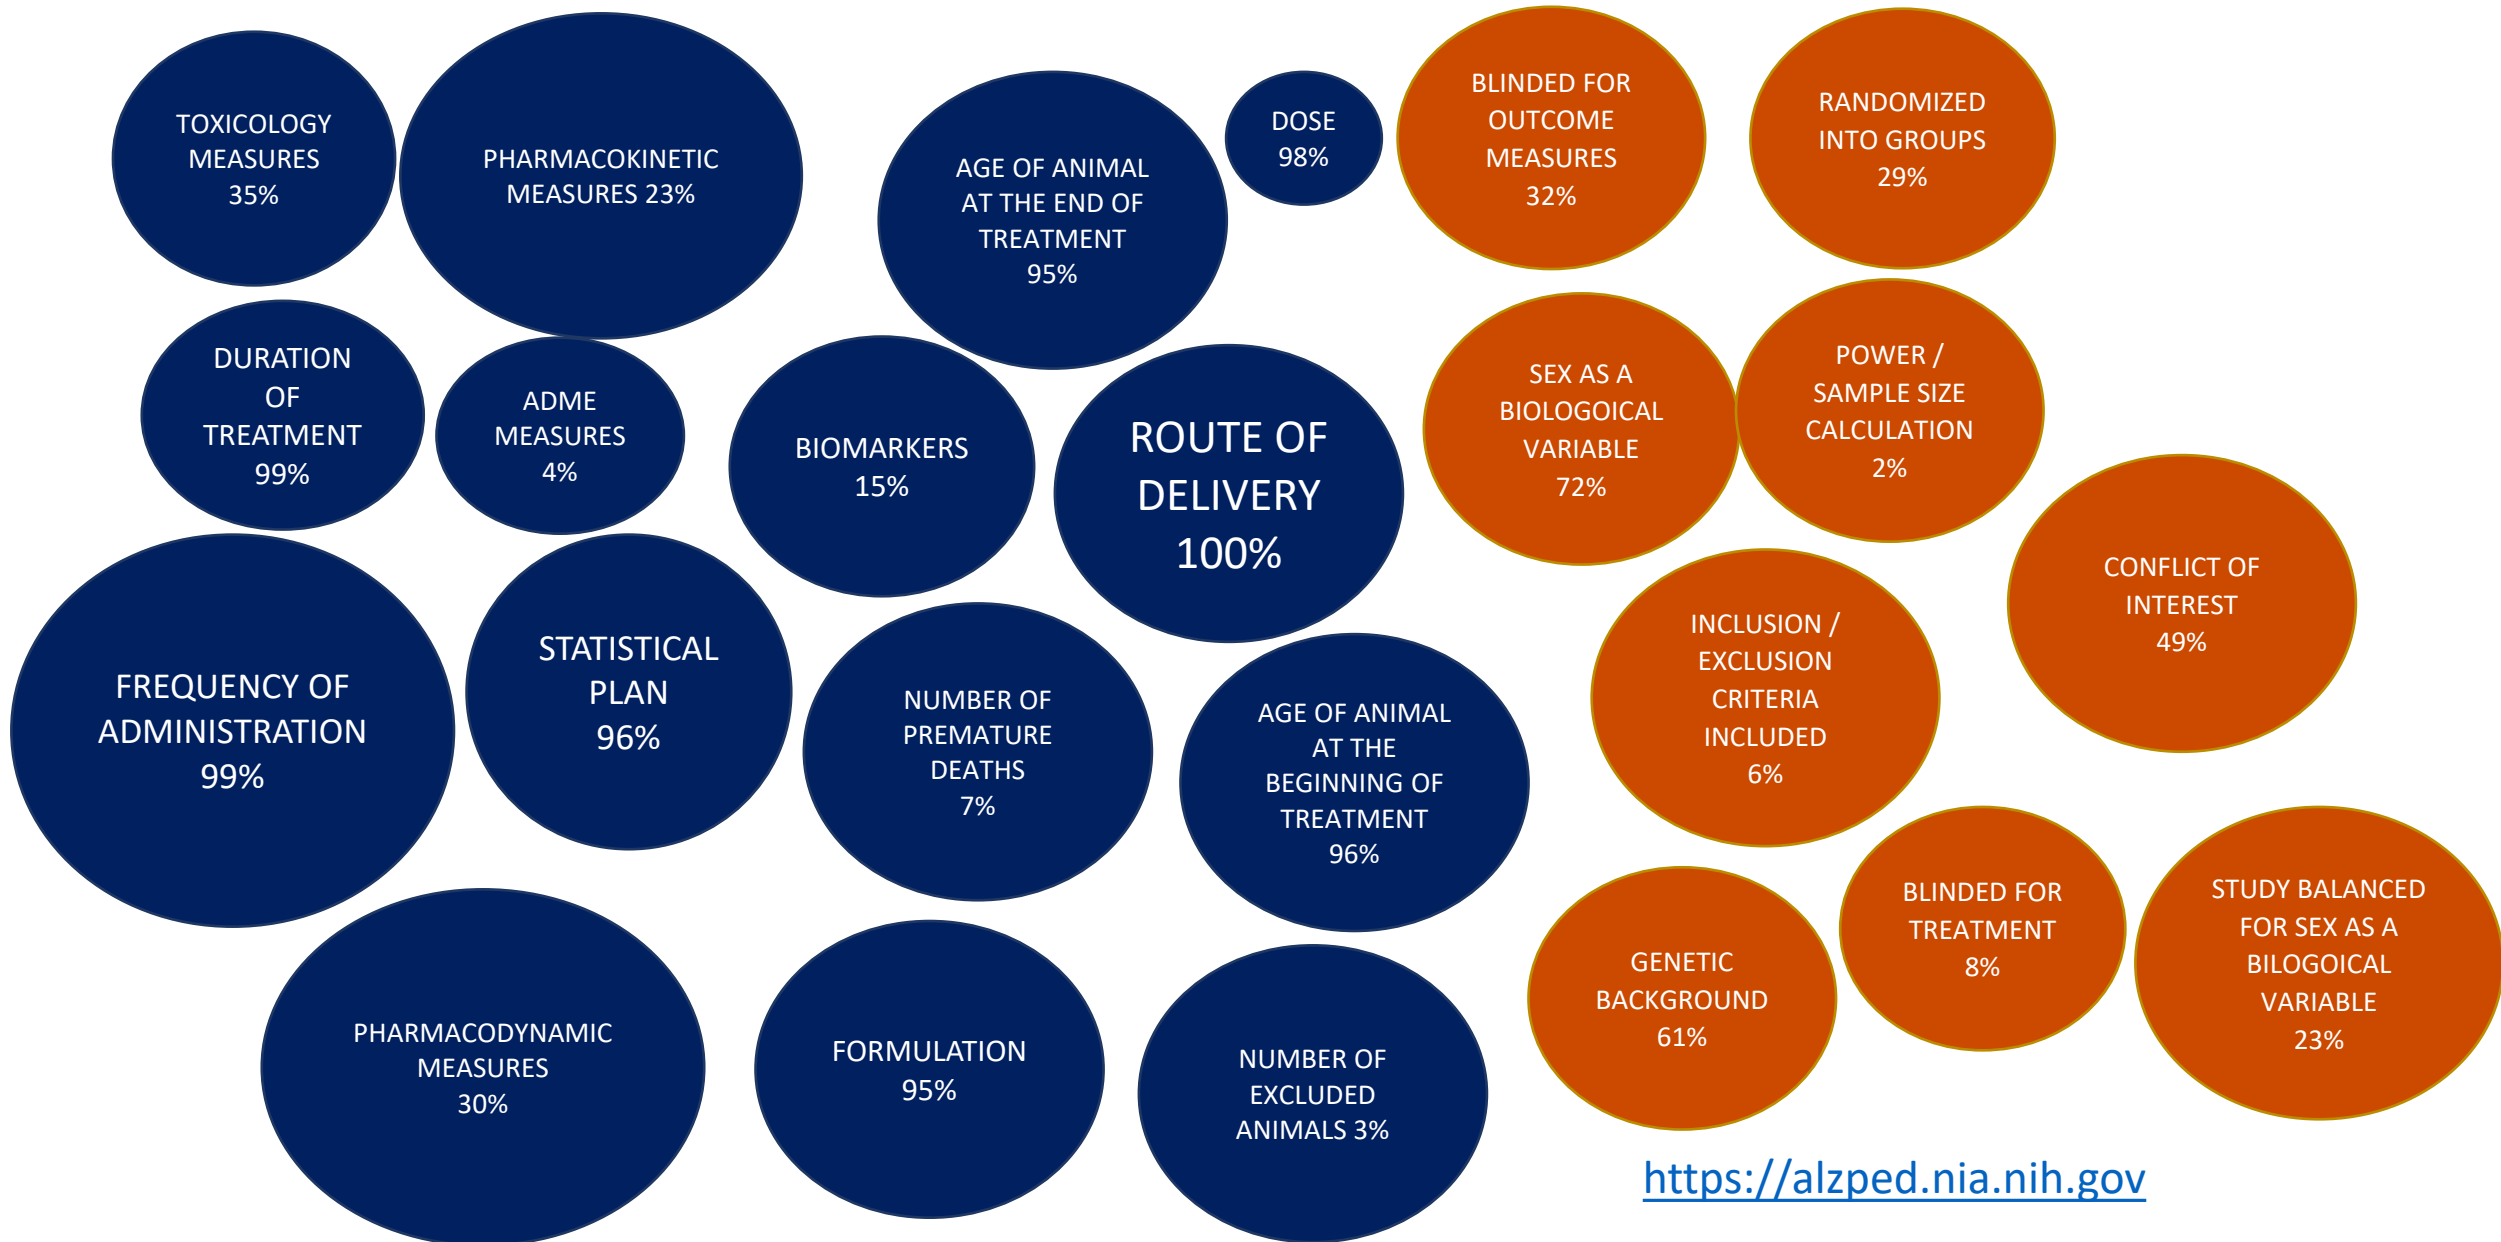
TOXICOLOGY MEASURES 35%

PHARMACOKINETIC MEASURES 23%

AGE OF ANIMAL AT THE END OF TREATMENT 95%

DOSE 98%

BLINDED FOR OUTCOME MEASURES 32%

RANDOMIZED INTO GROUPS 29%

DURATION OF TREATMENT 99%

ADME MEASURES 4%

BIOMARKERS 15%

ROUTE OF DELIVERY 100%

SEX AS A BIOLOGOICAL VARIABLE 72%

POWER / SAMPLE SIZE CALCULATION 2%

CONFLICT OF INTEREST 49%

FREQUENCY OF ADMINISTRATION 99%

STATISTICAL PLAN 96%

NUMBER OF PREMATURE DEATHS 7%

AGE OF ANIMAL AT THE BEGINNING OF TREATMENT 96%

INCLUSION / EXCLUSION CRITERIA INCLUDED 6%

GENETIC BACKGROUND 61%

BLINDED FOR TREATMENT 8%

STUDY BALANCED FOR SEX AS A BILOGOICAL VARIABLE 23%

PHARMACODYNAMIC MEASURES 30%

FORMULATION 95%

NUMBER OF EXCLUDED ANIMALS 3%

https://alzped.nia.nih.gov